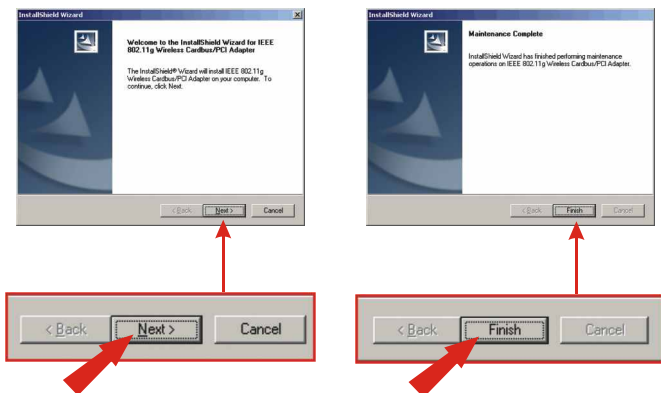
InstallShield Wizard

Welcome to the InstallShield Wizard for IEEE 802.11g Wireless Cardbus/PCI Adapter

The InstallShield® Wizard will install IEEE 802.11g Wireless Cardbus/PCI Adapter on your computer. To continue, click Next.

< Back Next > Cancel

< Back Next > Cancel

InstallShield Wizard

Maintenance Complete

InstallShield Wizard has finished performing maintenance operations on IEEE 802.11g Wireless Cardbus/PCI Adapter.

< Back Finish Cancel

< Back Finish Cancel